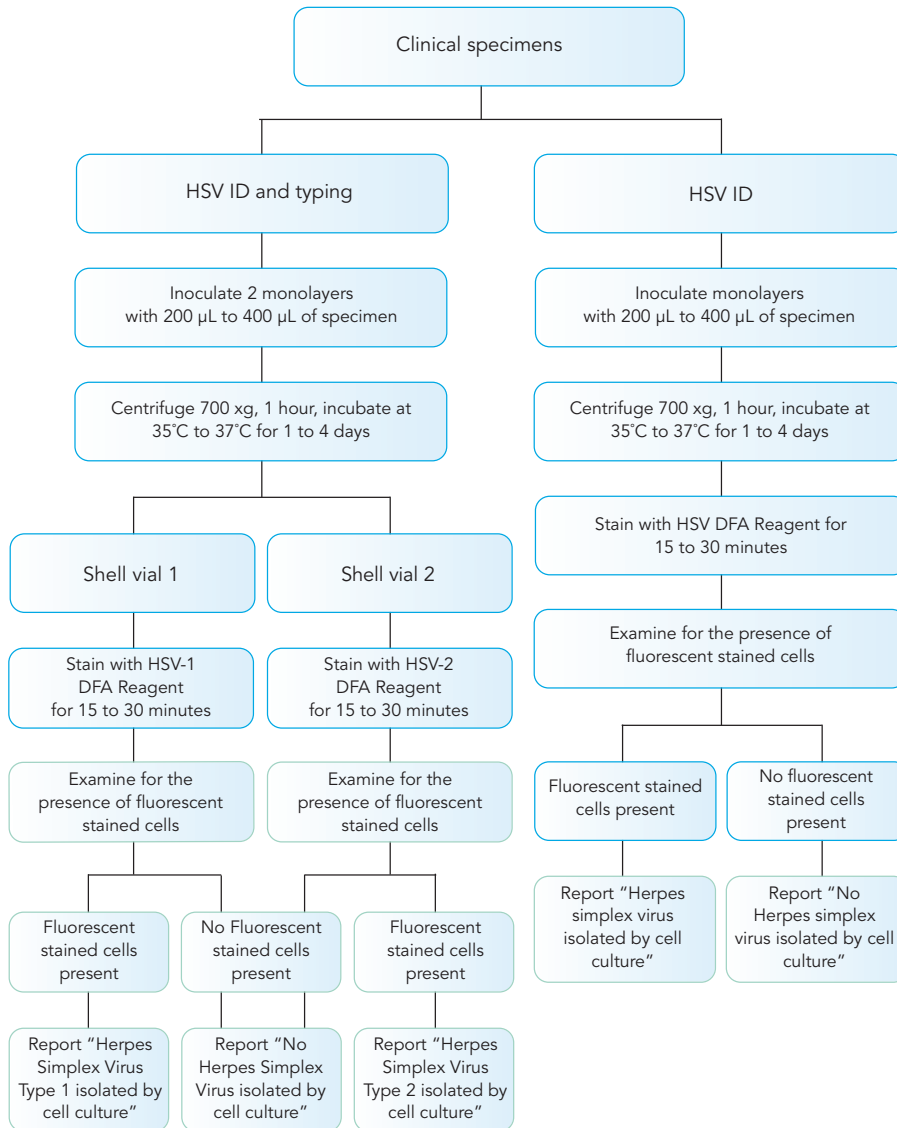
Clinical specimens

HSV ID and typing

Inoculate 2 monolayers with 200 µL to 400 µL of specimen

Centrifuge 700 xg, 1 hour, incubate at 35˚C to 37˚C for 1 to 4 days

Shell vial 1

Stain with HSV-1 DFA Reagent for 15 to 30 minutes

Examine for the presence of fluorescent stained cells

Fluorescent stained cells present

Report "Herpes Simplex Virus Type 1 isolated by cell culture"

No Fluorescent stained cells present

Report "No Herpes Simplex Virus isolated by cell culture"

Shell vial 2

Stain with HSV-2 DFA Reagent for 15 to 30 minutes

Examine for the presence of fluorescent stained cells

Fluorescent stained cells present

Report "Herpes Simplex Virus Type 2 isolated by cell culture"

HSV ID

Inoculate monolayers with 200 µL to 400 µL of specimen

Centrifuge 700 xg, 1 hour, incubate at 35˚C to 37˚C for 1 to 4 days

Stain with HSV DFA Reagent for 15 to 30 minutes

Examine for the presence of fluorescent stained cells

Fluorescent stained cells present

Report "Herpes simplex virus isolated by cell culture"

No fluorescent stained cells present

Report "No Herpes simplex virus isolated by cell culture"